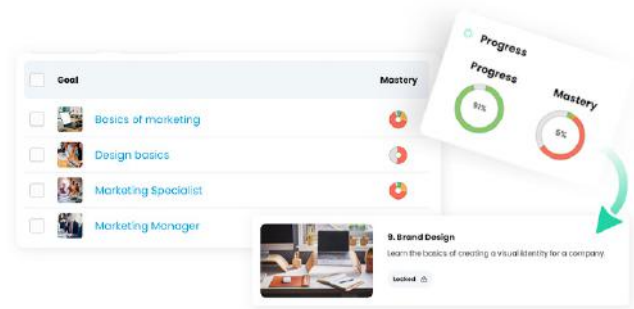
| Goal | Mastery |
|---|---|
| Basics of marketing | |
| Design basics | |
| Marketing Specialist | |
| Marketing Manager | |

Progress

Progress

91%

Mastery

5%

9. Brand Design

Learn the basics of creating a visual identity for a company.

Locked